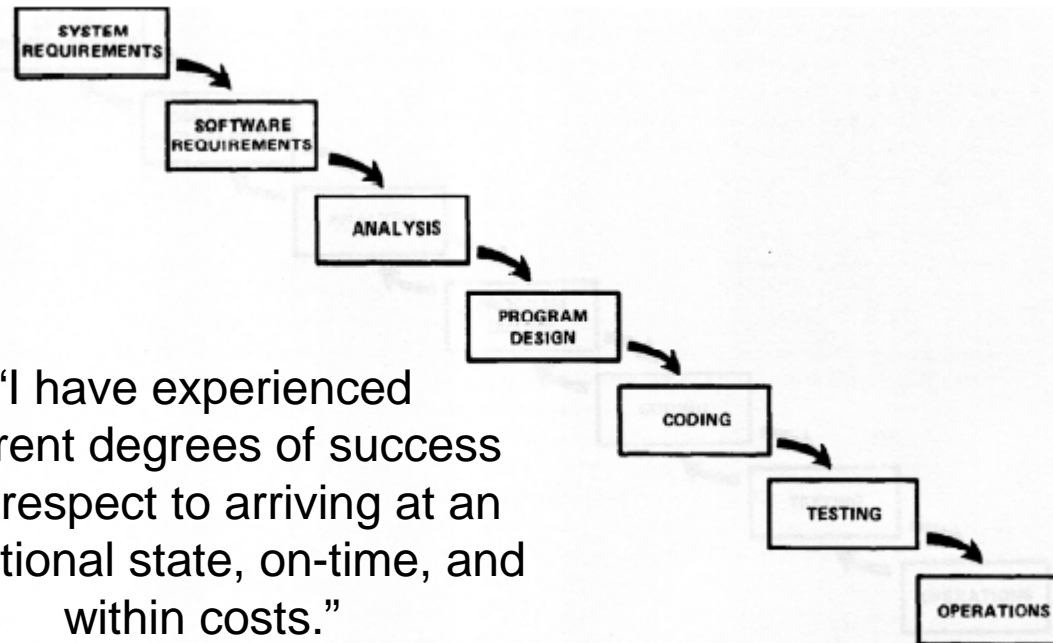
SYSTEM REQUIREMENTS

SOFTWARE REQUIREMENTS

ANALYSIS

PROGRAM DESIGN

CODING

TESTING

OPERATIONS

"I have experienced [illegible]rent degrees of success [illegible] respect to arriving at an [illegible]tional state, on-time, and within costs."